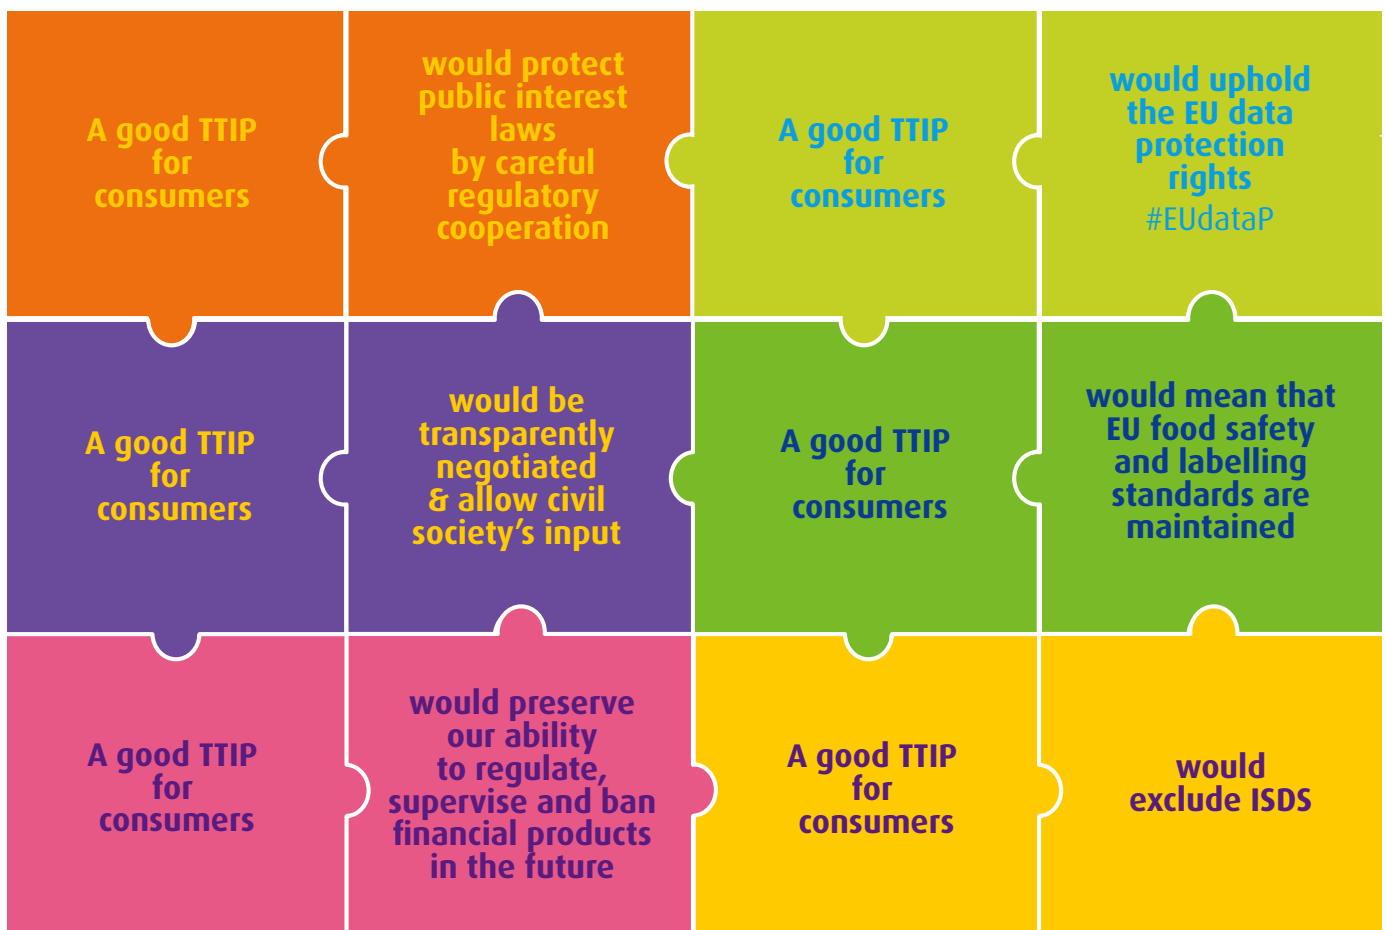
A good TTIP for consumers

would protect public interest laws by careful regulatory cooperation

A good TTIP for consumers

would uphold the EU data protection rights
#EUdataP

A good TTIP for consumers

would be transparently negotiated & allow civil society's input

A good TTIP for consumers

would mean that EU food safety and labelling standards are maintained

A good TTIP for consumers

would preserve our ability to regulate, supervise and ban financial products in the future

A good TTIP for consumers

would exclude ISDS